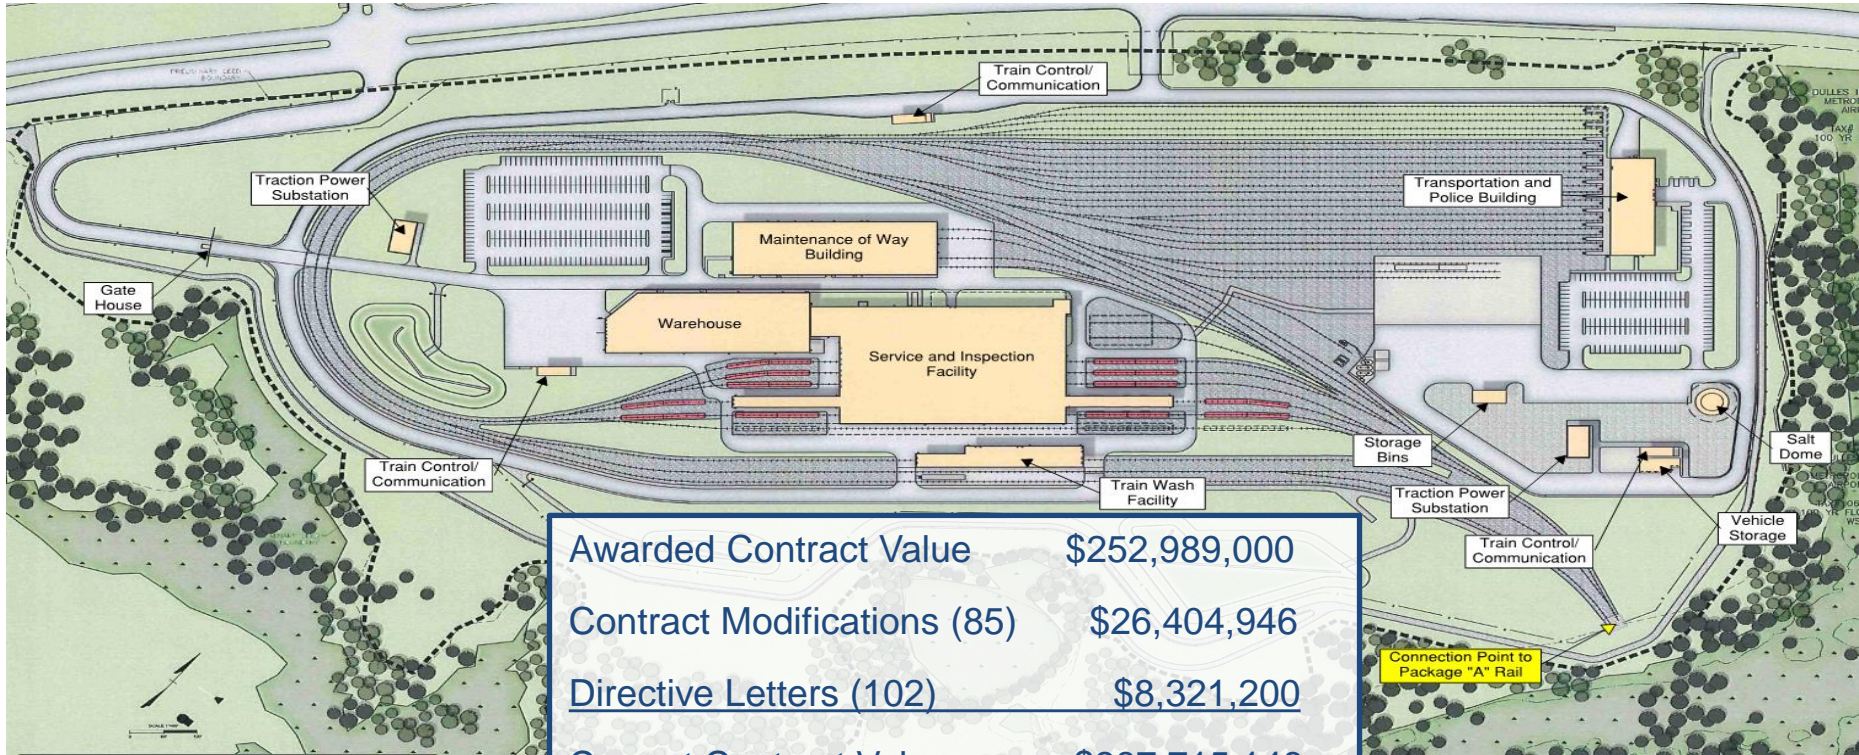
Train Control/ Communication

Traction Power Substation

Transportation and Police Building

Maintenance of Way Building

Gate House

Warehouse

Service and Inspection Facility

Storage Bins

Salt Dome

Train Control/ Communication

Train Wash Facility

Traction Power Substation

Vehicle Storage

Train Control/ Communication

Connection Point to Package "A" Rail

DULLES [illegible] METRO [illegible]

| Awarded Contract Value | $252,989,000 |
|---|---|
| Contract Modifications (85) | $26,404,946 |
| Directive Letters (102) | $8,321,200 |
| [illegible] | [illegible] |